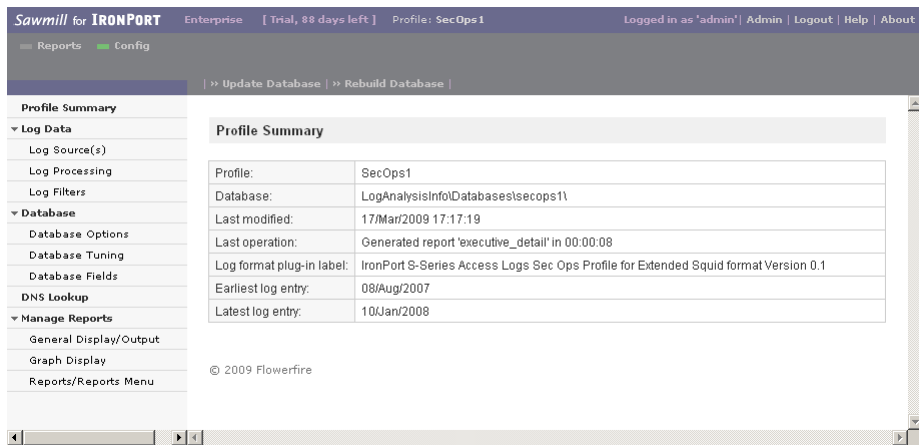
Sawmill for IRONPORT Enterprise [ Trial, 88 days left ] Profile: SecOps1 Logged in as 'admin' | Admin | Logout | Help | About

Reports Config

| » Update Database | » Rebuild Database |

Profile Summary
▾ Log Data
Log Source(s)
Log Processing
Log Filters
▾ Database
Database Options
Database Tuning
Database Fields
DNS Lookup
▾ Manage Reports
General Display/Output
Graph Display
Reports/Reports Menu

Profile Summary

| | |
|---|---|
| Profile: | SecOps1 |
| Database: | LogAnalysisInfo\Databases\secops1\ |
| Last modified: | 17/Mar/2009 17:17:19 |
| Last operation: | Generated report 'executive_detail' in 00:00:08 |
| Log format plug-in label: | IronPort S-Series Access Logs Sec Ops Profile for Extended Squid format Version 0.1 |
| Earliest log entry: | 08/Aug/2007 |
| Latest log entry: | 10/Jan/2008 |

© 2009 Flowerfire